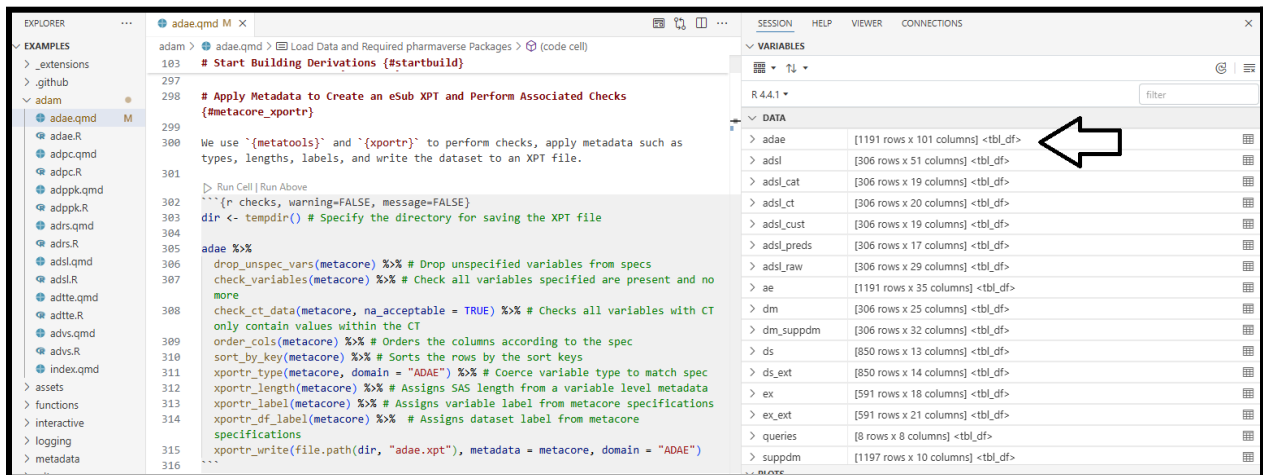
EXPLORER ···
EXAMPLES
> _extensions
> .github
adam
adae.qmd M
adae.R
adpc.qmd
adpc.R
adppk.qmd
adppk.R
adrs.qmd
adrs.R
adsl.qmd
adsl.R
adtte.qmd
adtte.R
advs.qmd
advs.R
index.qmd
> assets
> functions
> interactive
> logging
> metadata

adae.qmd M ×

adam > adae.qmd > Load Data and Required pharmaverse Packages > (code cell)

103 # Start Building Derivations {#startbuild}
297
298 # Apply Metadata to Create an eSub XPT and Perform Associated Checks {#metacore_xportr}
299
300 We use `{metatools}` and `{xportr}` to perform checks, apply metadata such as types, lengths, labels, and write the dataset to an XPT file.
301
Run Cell | Run Above
302 ```{r checks, warning=FALSE, message=FALSE}
303 dir <- tempdir() # Specify the directory for saving the XPT file
304
305 adae %>%
306 drop_unspec_vars(metacore) %>% # Drop unspecified variables from specs
307 check_variables(metacore) %>% # Check all variables specified are present and no more
308 check_ct_data(metacore, na_acceptable = TRUE) %>% # Checks all variables with CT only contain values within the CT
309 order_cols(metacore) %>% # Orders the columns according to the spec
310 sort_by_key(metacore) %>% # Sorts the rows by the sort keys
311 xportr_type(metacore, domain = "ADAE") %>% # Coerce variable type to match spec
312 xportr_length(metacore) %>% # Assigns SAS length from a variable level metadata
313 xportr_label(metacore) %>% # Assigns variable label from metacore specifications
314 xportr_df_label(metacore) %>% # Assigns dataset label from metacore specifications
315 xportr_write(file.path(dir, "adae.xpt"), metadata = metacore, domain = "ADAE")
316 ```

SESSION HELP VIEWER CONNECTIONS ×
VARIABLES
R 4.4.1
filter
DATA

| | |
|---|---|
| adae | [1191 rows x 101 columns] <tbl_df> |
| adsl | [306 rows x 51 columns] <tbl_df> |
| adsl_cat | [306 rows x 19 columns] <tbl_df> |
| adsl_ct | [306 rows x 20 columns] <tbl_df> |
| adsl_cust | [306 rows x 19 columns] <tbl_df> |
| adsl_preds | [306 rows x 17 columns] <tbl_df> |
| adsl_raw | [306 rows x 29 columns] <tbl_df> |
| ae | [1191 rows x 35 columns] <tbl_df> |
| dm | [306 rows x 25 columns] <tbl_df> |
| dm_suppdm | [306 rows x 32 columns] <tbl_df> |
| ds | [850 rows x 13 columns] <tbl_df> |
| ds_ext | [850 rows x 14 columns] <tbl_df> |
| ex | [591 rows x 18 columns] <tbl_df> |
| ex_ext | [591 rows x 21 columns] <tbl_df> |
| queries | [8 rows x 8 columns] <tbl_df> |
| suppdm | [1197 rows x 10 columns] <tbl_df> |

PLOTS